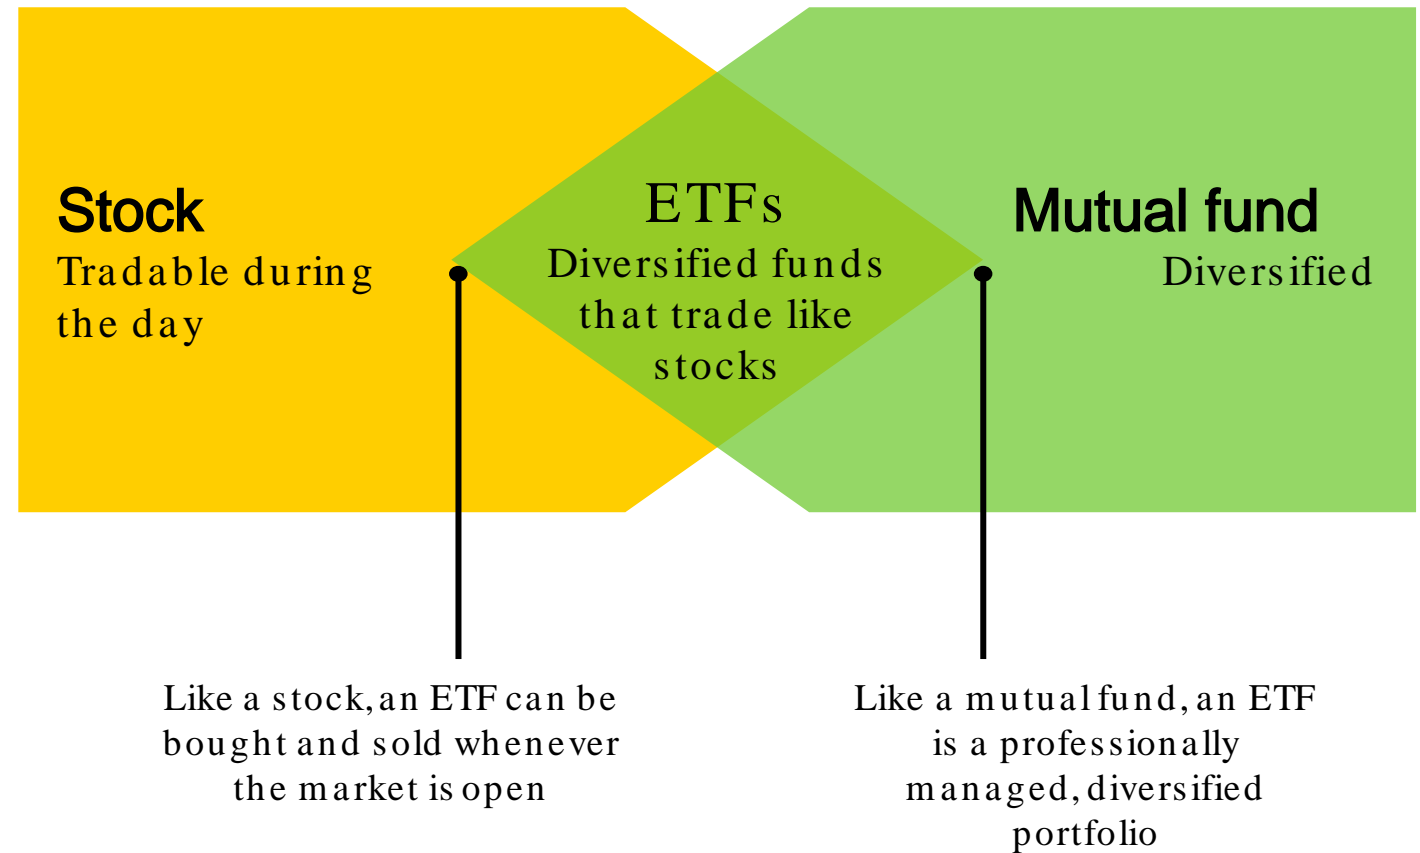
Stock
Tradable during the day

ETFs
Diversified funds that trade like stocks

Mutual fund
Diversified

Like a stock, an ETF can be bought and sold whenever the market is open

Like a mutual fund, an ETF is a professionally managed, diversified portfolio